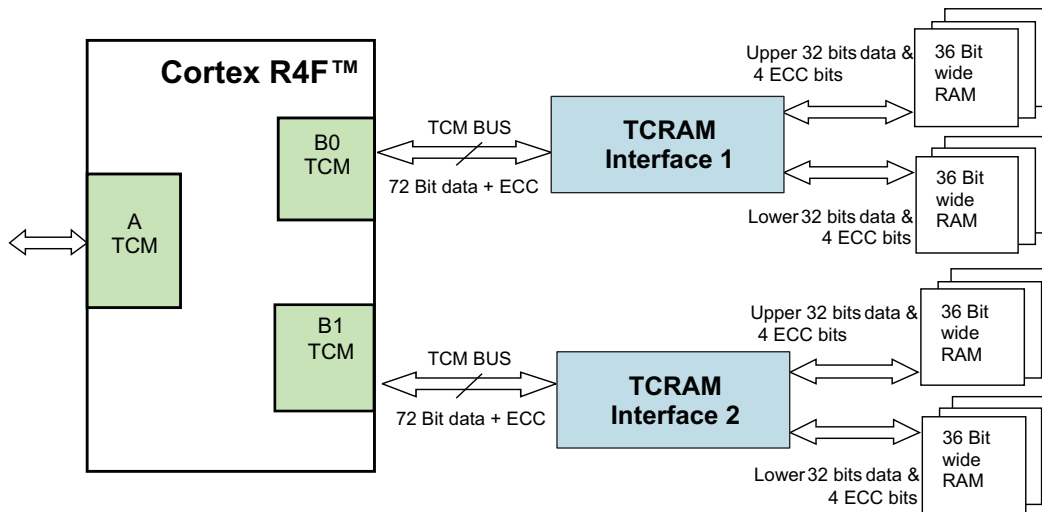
Cortex R4F™

A
TCM

B0
TCM

B1
TCM

TCM BUS
72 Bit data + ECC

TCRAM
Interface 1

Upper 32 bits data &
4 ECC bits

36 Bit
wide
RAM

Lower 32 bits data &
4 ECC bits

36 Bit
wide
RAM

TCM BUS
72 Bit data + ECC

TCRAM
Interface 2

Upper 32 bits data &
4 ECC bits

36 Bit
wide
RAM

Lower 32 bits data &
4 ECC bits

36 Bit
wide
RAM